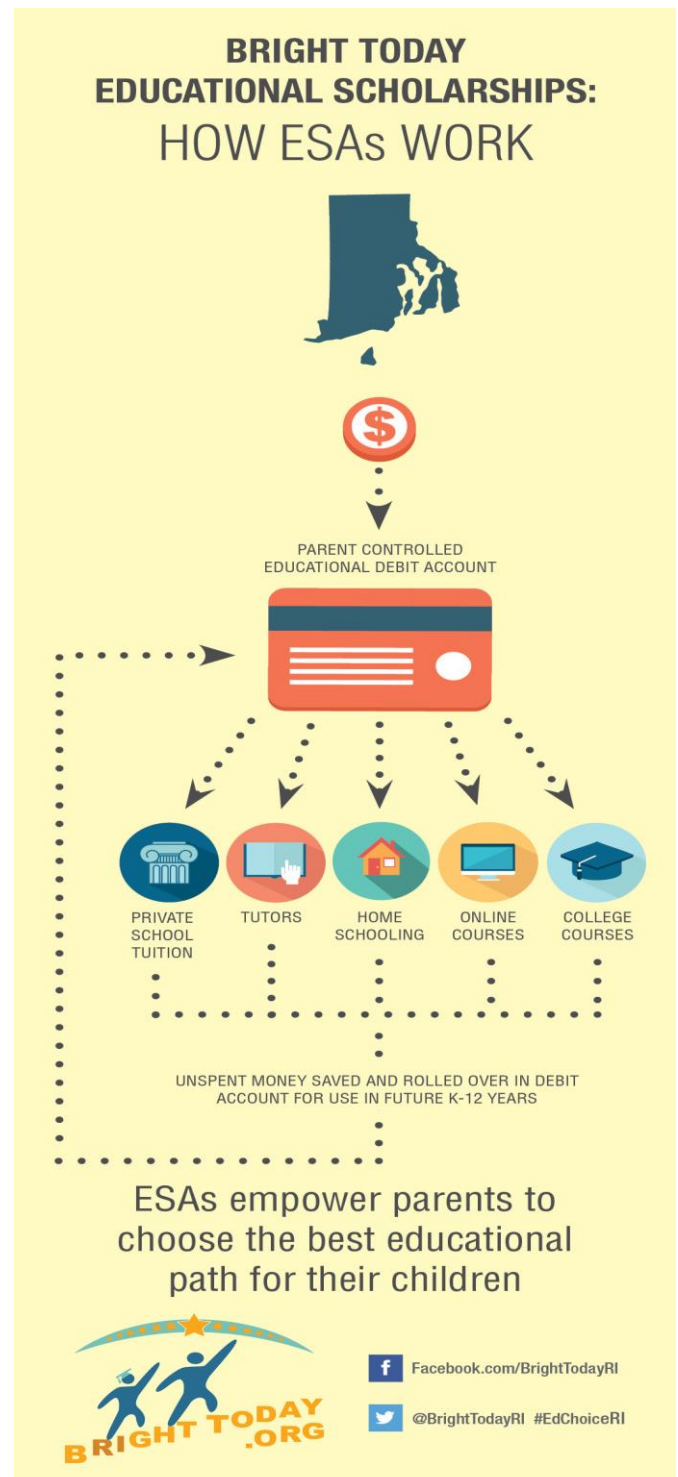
BRIGHT TODAY
EDUCATIONAL SCHOLARSHIPS:
HOW ESAs WORK

PARENT CONTROLLED
EDUCATIONAL DEBIT ACCOUNT

PRIVATE SCHOOL TUITION

TUTORS

HOME SCHOOLING

ONLINE COURSES

COLLEGE COURSES

UNSPENT MONEY SAVED AND ROLLED OVER IN DEBIT ACCOUNT FOR USE IN FUTURE K-12 YEARS

ESAs empower parents to choose the best educational path for their children

BRIGHT TODAY .ORG

Facebook.com/BrightTodayRI

@BrightTodayRI #EdChoiceRI